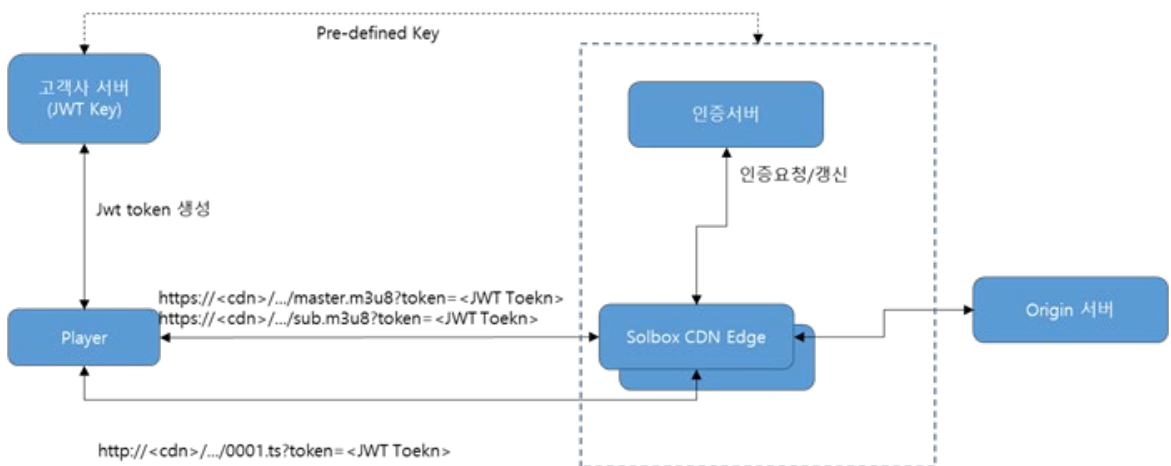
Pre-defined Key

고객사 서버
(JWT Key)

인증서버

인증요청/갱신

Jwt token 생성

https://<cdn>/.../master.m3u8?token=<JWT Toekn>
https://<cdn>/.../sub.m3u8?token=<JWT Toekn>

Player

Solbox CDN Edge

Origin 서버

http://<cdn>/.../0001.ts?token=<JWT Toekn>